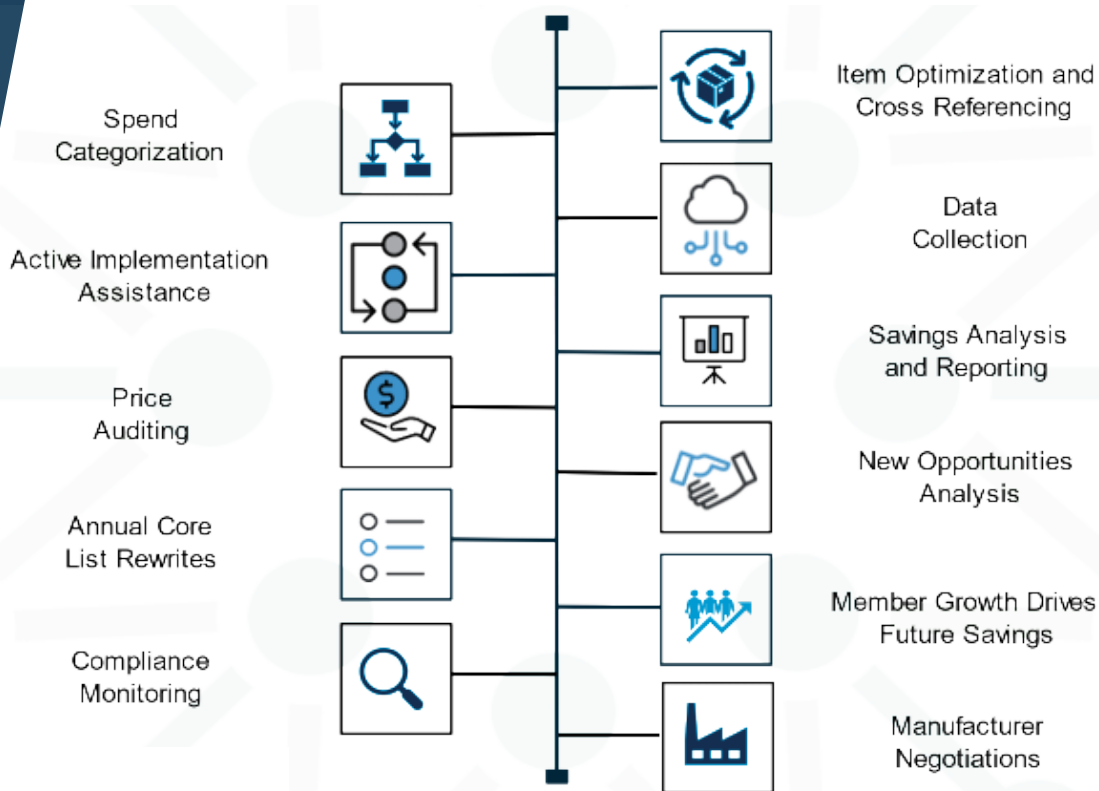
Item Optimization and Cross Referencing

Spend Categorization

Data Collection

Active Implementation Assistance

Savings Analysis and Reporting

Price Auditing

New Opportunities Analysis

Annual Core List Rewrites

Member Growth Drives Future Savings

Compliance Monitoring

Manufacturer Negotiations